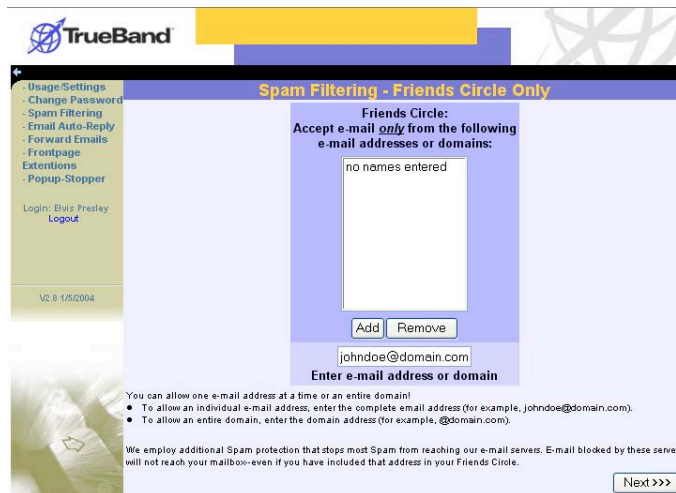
TrueBand

· Usage/Settings
· Change Password
· Spam Filtering
· Email Auto-Reply
· Forward Emails
· Frontpage Extentions
· Popup-Stopper

Login: Elvis Presley
Logout

V2.8 1/5/2004

Spam Filtering - Friends Circle Only

Friends Circle:
Accept e-mail *only* from the following e-mail addresses or domains:

no names entered

Add Remove

johndoe@domain.com

Enter e-mail address or domain

You can allow one e-mail address at a time or an entire domain!
• To allow an individual e-mail address, enter the complete email address (for example, johndoe@domain.com).
• To allow an entire domain, enter the domain address (for example, @domain.com).

We employ additional Spam protection that stops most Spam from reaching our e-mail servers. E-mail blocked by these serve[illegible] will not reach your mailbox--even if you have included that address in your Friends Circle.

Next>>>